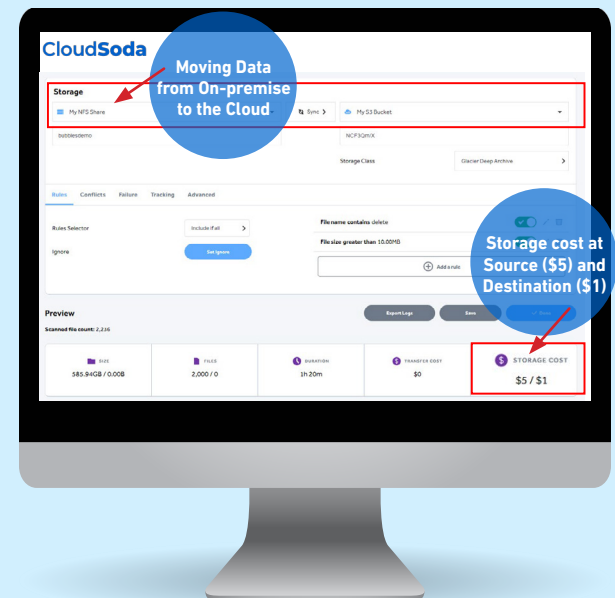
CloudSoda

Moving Data from On-premise to the Cloud

Storage

My NFS Share

Sync >

My S3 Bucket

bubblesdemo

NCF3Qm/X

Storage Class

Glacier Deep Archive

Rules Conflicts Failure Tracking Advanced

Rules Selector

Include if all

Ignore

Set Ignore

File name contains delete

File size greater than 10.00MB

Add a rule

Storage cost at Source ($5) and Destination ($1)

Preview

Scanned file count: 2,216

Export Logs

Save

Run

SIZE

585.94GB / 0.00B

FILES

2,000 / 0

DURATION

1h 20m

TRANSFER COST

$0

STORAGE COST

$5 / $1